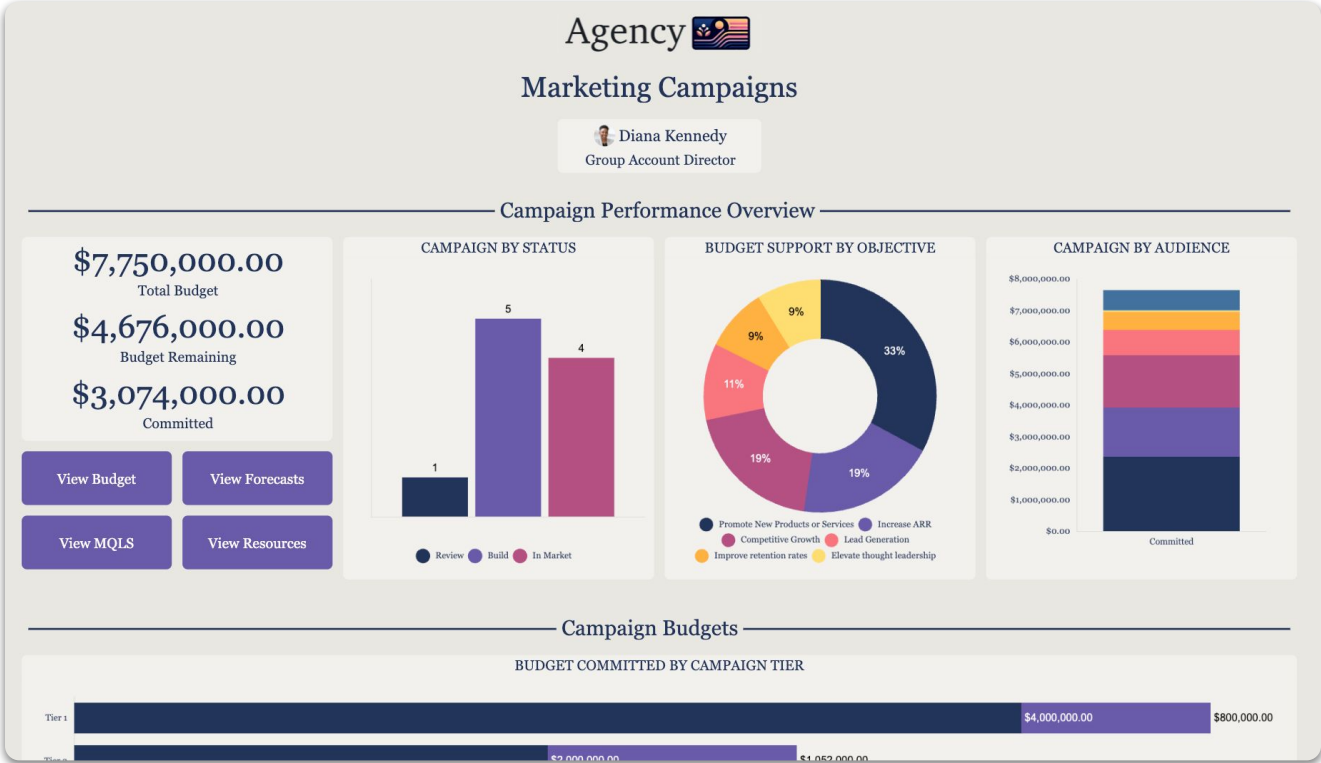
Agency

Marketing Campaigns

Diana Kennedy
Group Account Director

Campaign Performance Overview

$7,750,000.00
Total Budget

$4,676,000.00
Budget Remaining

$3,074,000.00
Committed

View Budget
View Forecasts
View MQLS
View Resources

CAMPAIGN BY STATUS

1
5
4

Review
Build
In Market

BUDGET SUPPORT BY OBJECTIVE

33%
19%
19%
11%
9%
9%

Promote New Products or Services
Increase ARR
Competitive Growth
Lead Generation
Improve retention rates
Elevate thought leadership

CAMPAIGN BY AUDIENCE

$8,000,000.00
$7,000,000.00
$6,000,000.00
$5,000,000.00
$4,000,000.00
$3,000,000.00
$2,000,000.00
$1,000,000.00
$0.00

Committed

Campaign Budgets

BUDGET COMMITTED BY CAMPAIGN TIER

Tier 1
$4,000,000.00
$800,000.00

Tier 2
$2,000,000.00
$1,052,000.00